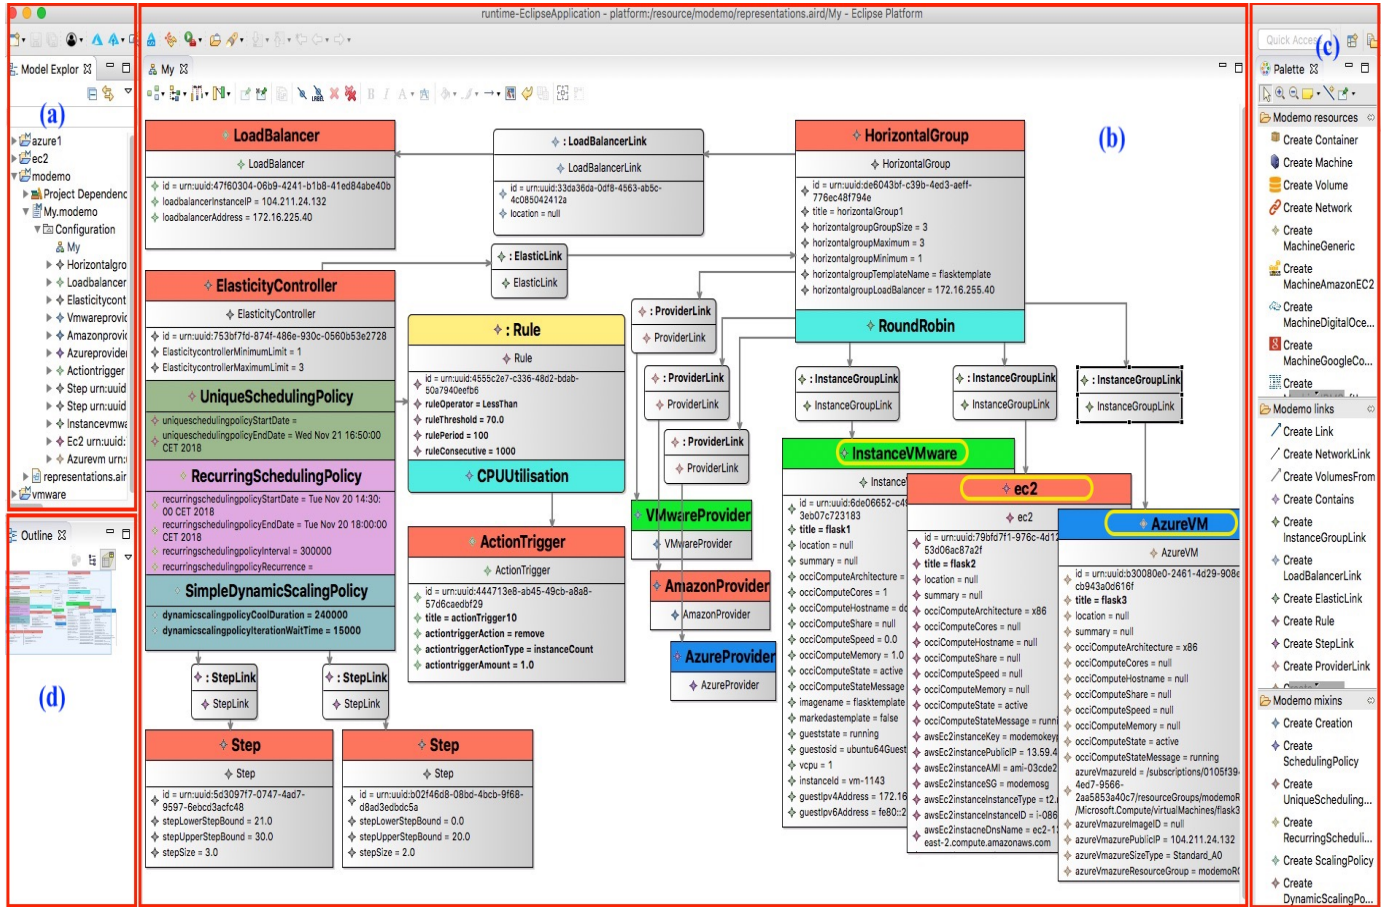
runtime-EclipseApplication - platform:/resource/modemo/representations.aird/My - Eclipse Platform

Model Explor
(a)
azure1
ec2
modemo
Project Dependenc
My.modemo
Configuration
My
Horizontalgro
Loadbalancer
Elasticitycont
Vmwareprovic
Amazonprovic
Azureprovider
Actiontrigger
Step urn:uuid
Step urn:uuid
Instancevmwa
Ec2 urn:uuid:
Azurevm urn:
representations.air
vmware

Outline
(d)

My
(b)

LoadBalancer
LoadBalancer
id = urn:uuid:47f60304-06b9-4241-b1b8-41ed84abe40b
loadbalancerInstanceIP = 104.211.24.132
loadbalancerAddress = 172.16.225.40

: LoadBalancerLink
LoadBalancerLink
id = urn:uuid:33da36da-0df8-4563-ab5c-4c085042412a
location = null

HorizontalGroup
HorizontalGroup
id = urn:uuid:de6043bf-c39b-4ed3-aeff-776ec48f794e
title = horizontalGroup1
horizontalgroupGroupSize = 3
horizontalgroupMaximum = 3
horizontalgroupMinimum = 1
horizontalgroupTemplateName = flasktemplate
horizontalgroupLoadBalancer = 172.16.255.40

RoundRobin

: ElasticLink
ElasticLink

ElasticityController
ElasticityController
id = urn:uuid:753bf7fd-874f-486e-930c-0560b53e2728
ElasticitycontrollerMinimumLimit = 1
ElasticitycontrollerMaximumLimit = 3

UniqueSchedulingPolicy
uniqueschedulingpolicyStartDate =
uniqueschedulingpolicyEndDate = Wed Nov 21 16:50:00 CET 2018

RecurringSchedulingPolicy
recurringschedulingpolicyStartDate = Tue Nov 20 14:30:00 CET 2018
recurringschedulingpolicyEndDate = Tue Nov 20 18:00:00 CET 2018
recurringschedulingpolicyInterval = 300000
recurringschedulingpolicyRecurrence =

SimpleDynamicScalingPolicy
dynamicscalingpolicyCoolDuration = 240000
dynamicscalingpolicyIterationWaitTime = 15000

: Rule
Rule
id = urn:uuid:4555c2e7-c336-48d2-bdab-50a7940eefb6
ruleOperator = LessThan
ruleThreshold = 70.0
rulePeriod = 100
ruleConsecutive = 1000

CPUUtilisation

ActionTrigger
ActionTrigger
id = urn:uuid:444713e8-ab45-49cb-a8a8-57d6caedbf29
title = actionTrigger10
actiontriggerAction = remove
actiontriggerActionType = instanceCount
actiontriggerAmount = 1.0

: ProviderLink
ProviderLink
: ProviderLink
ProviderLink
: ProviderLink
ProviderLink

VMwareProvider
VMwareProvider
AmazonProvider
AmazonProvider
AzureProvider
AzureProvider

: InstanceGroupLink
InstanceGroupLink
: InstanceGroupLink
InstanceGroupLink
: InstanceGroupLink
InstanceGroupLink

InstanceVMware
Instance
id = urn:uuid:6de06652-c4
3eb07c723183
title = flask1
location = null
summary = null
occiComputeArchitecture =
occiComputeCores = 1
occiComputeHostname = do
occiComputeShare = null
occiComputeSpeed = 0.0
occiComputeMemory = 1.0
occiComputeState = active
occiComputeStateMessage
imagename = flasktemplate
markedastemplate = false
gueststate = running
guestosid = ubuntu64Guest
vcpu = 1
instanceId = vm-1143
guestIpv4Address = 172.16
guestIpv6Address = fe80::2

ec2
ec2
id = urn:uuid:79bfd7f1-976c-4d12
53d06ac87a2f
title = flask2
location = null
summary = null
occiComputeArchitecture = x86
occiComputeCores = null
occiComputeHostname = null
occiComputeShare = null
occiComputeSpeed = null
occiComputeMemory = null
occiComputeState = active
occiComputeStateMessage = runni
awsEc2instanceKey = modemokey
awsEc2instancePublicIP = 13.59.4
awsEc2instanceAMI = ami-03cde2
awsEc2instanceSG = modemosg
awsEc2instanceInstanceType = t2.
awsEc2instanceInstanceID = i-086
awsEc2instaceDnsName = ec2-1
east-2.compute.amazonaws.com

AzureVM
AzureVM
id = urn:uuid:b30080e0-2461-4d29-908e
cb943a0d616f
title = flask3
location = null
summary = null
occiComputeArchitecture = x86
occiComputeCores = null
occiComputeHostname = null
occiComputeShare = null
occiComputeSpeed = null
occiComputeMemory = null
occiComputeState = active
occiComputeStateMessage = running
azureVmazureId = /subscriptions/0105f39
4ed7-9566-
2aa5853a40c7/resourceGroups/modemoR
/Microsoft.Compute/virtualMachines/flask3
azureVmazureImageID = null
azureVmazurePublicIP = 104.211.24.132
azureVmazureSizeType = Standard_A0
azureVmazureResourceGroup = modemoR

: StepLink
StepLink
: StepLink
StepLink

Step
Step
id = urn:uuid:5d3097f7-0747-4ad7-9597-6ebcd3acfc48
stepLowerStepBound = 21.0
stepUpperStepBound = 30.0
stepSize = 3.0

Step
Step
id = urn:uuid:b02f46d8-08bd-4bcb-9f68-d8ad3edbdc5a
stepLowerStepBound = 0.0
stepUpperStepBound = 20.0
stepSize = 2.0

Quick Acces
(c)
Palette
Modemo resources
Create Container
Create Machine
Create Volume
Create Network
Create MachineGeneric
Create MachineAmazonEC2
Create MachineDigitalOce...
Create MachineGoogleCo...
Create
Modemo links
Create Link
Create NetworkLink
Create VolumesFrom
Create Contains
Create InstanceGroupLink
Create LoadBalancerLink
Create ElasticLink
Create Rule
Create StepLink
Create ProviderLink
Modemo mixins
Create Creation
Create SchedulingPolicy
Create UniqueScheduling...
Create RecurringScheduli...
Create ScalingPolicy
Create DynamicScalingPo...